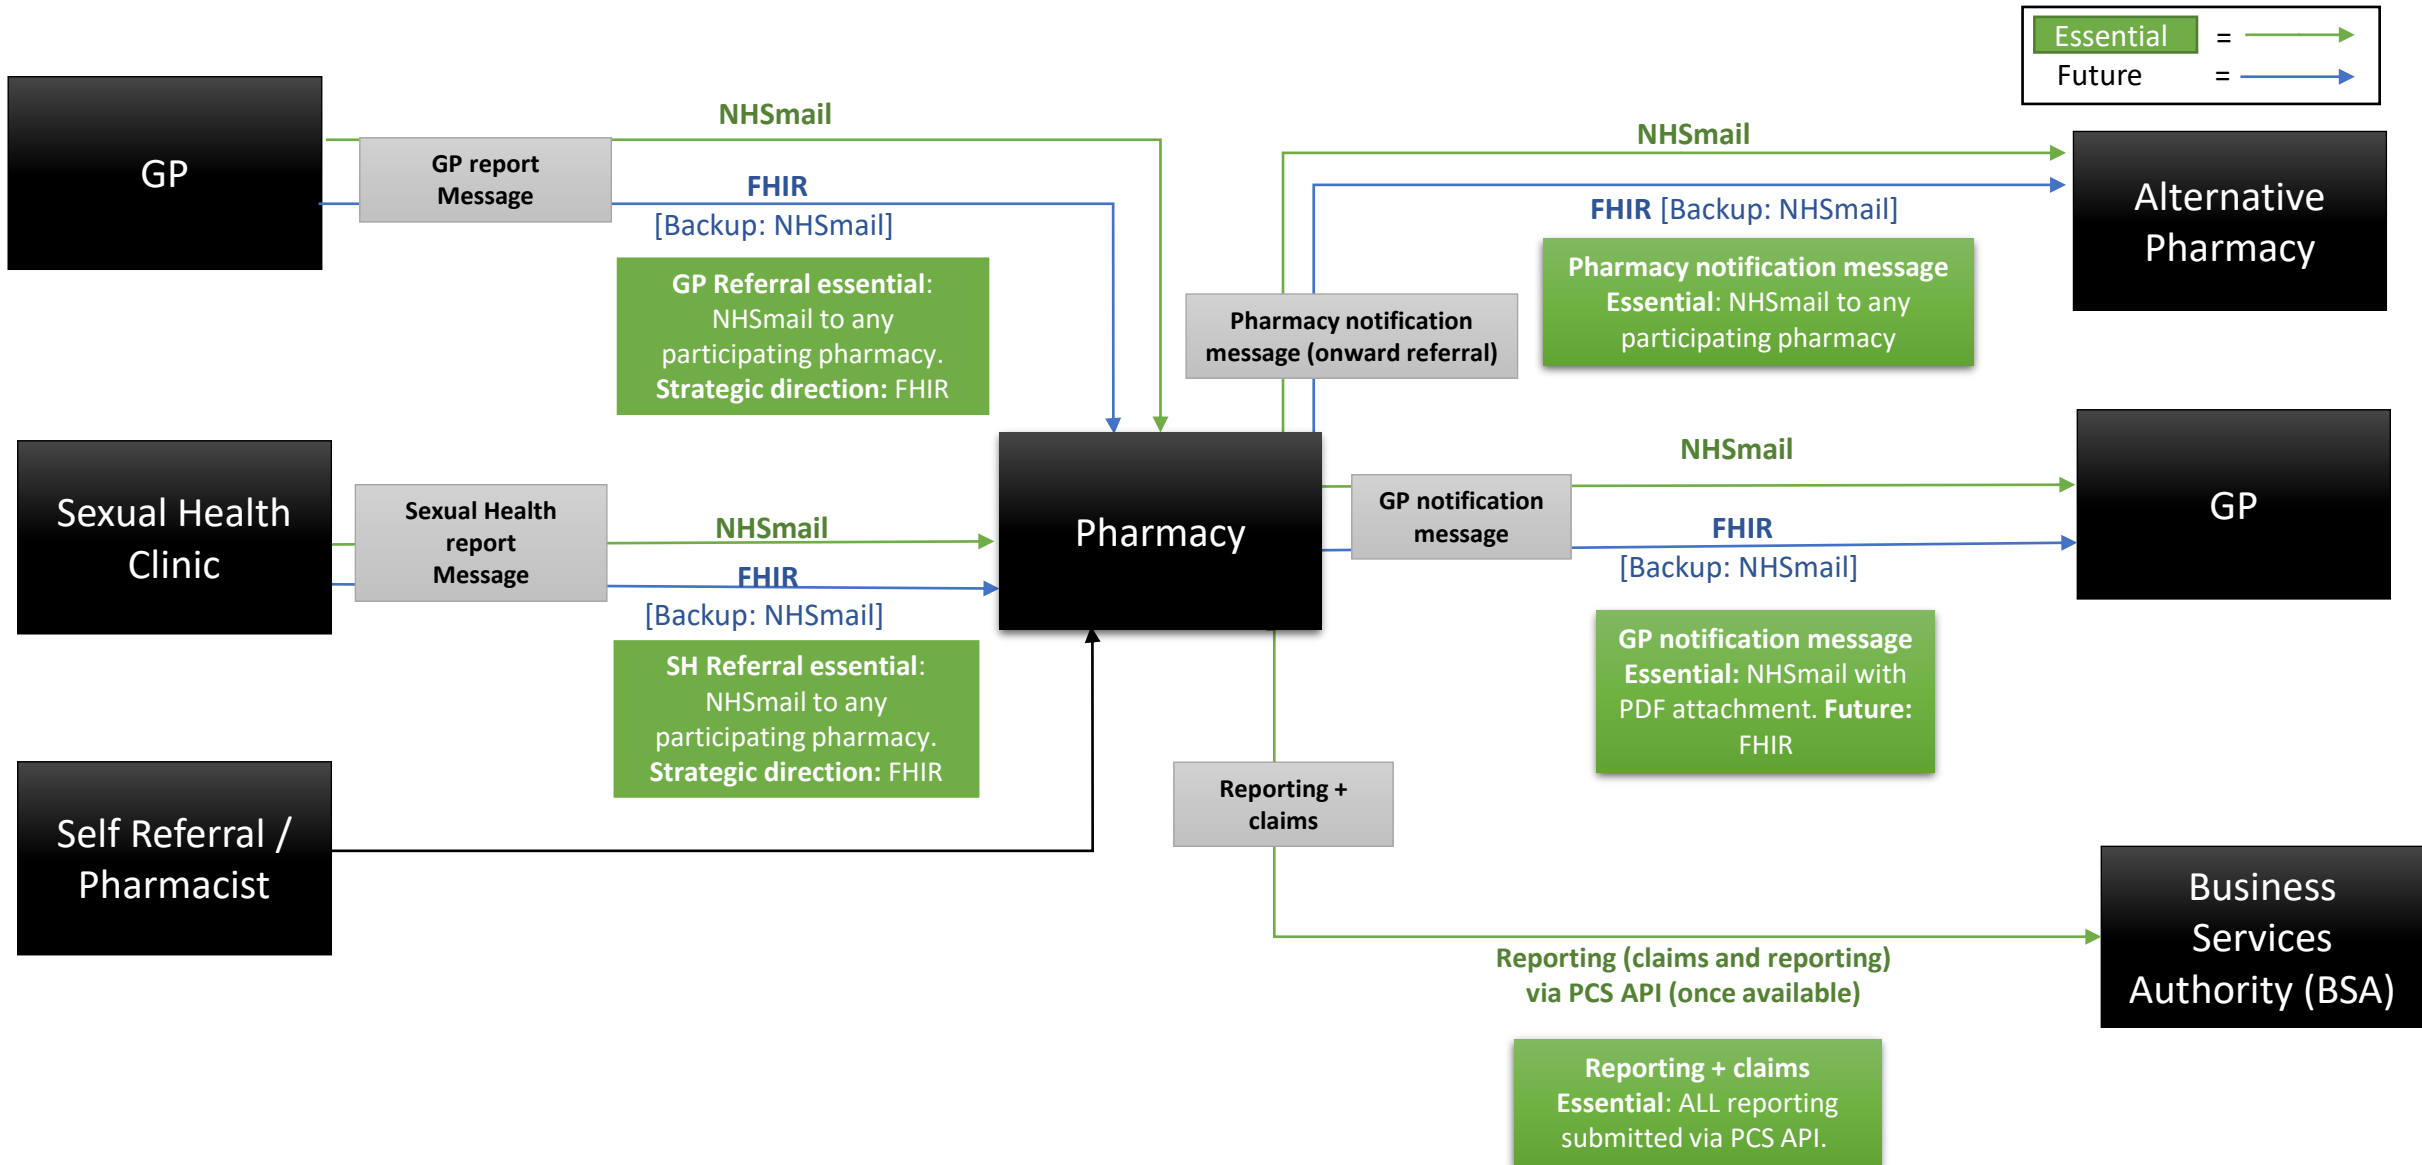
Essential =
Future =

GP

GP report Message

NHSmail

FHIR
[Backup: NHSmail]

GP Referral essential: NHSmail to any participating pharmacy. Strategic direction: FHIR

Sexual Health Clinic

Sexual Health report Message

NHSmail

FHIR
[Backup: NHSmail]

SH Referral essential: NHSmail to any participating pharmacy. Strategic direction: FHIR

Self Referral / Pharmacist

Pharmacy

Pharmacy notification message (onward referral)

NHSmail

FHIR [Backup: NHSmail]

Pharmacy notification message Essential: NHSmail to any participating pharmacy

Alternative Pharmacy

GP notification message

NHSmail

FHIR
[Backup: NHSmail]

GP

GP notification message Essential: NHSmail with PDF attachment. Future: FHIR

Reporting + claims

Reporting (claims and reporting) via PCS API (once available)

Business Services Authority (BSA)

Reporting + claims Essential: ALL reporting submitted via PCS API.